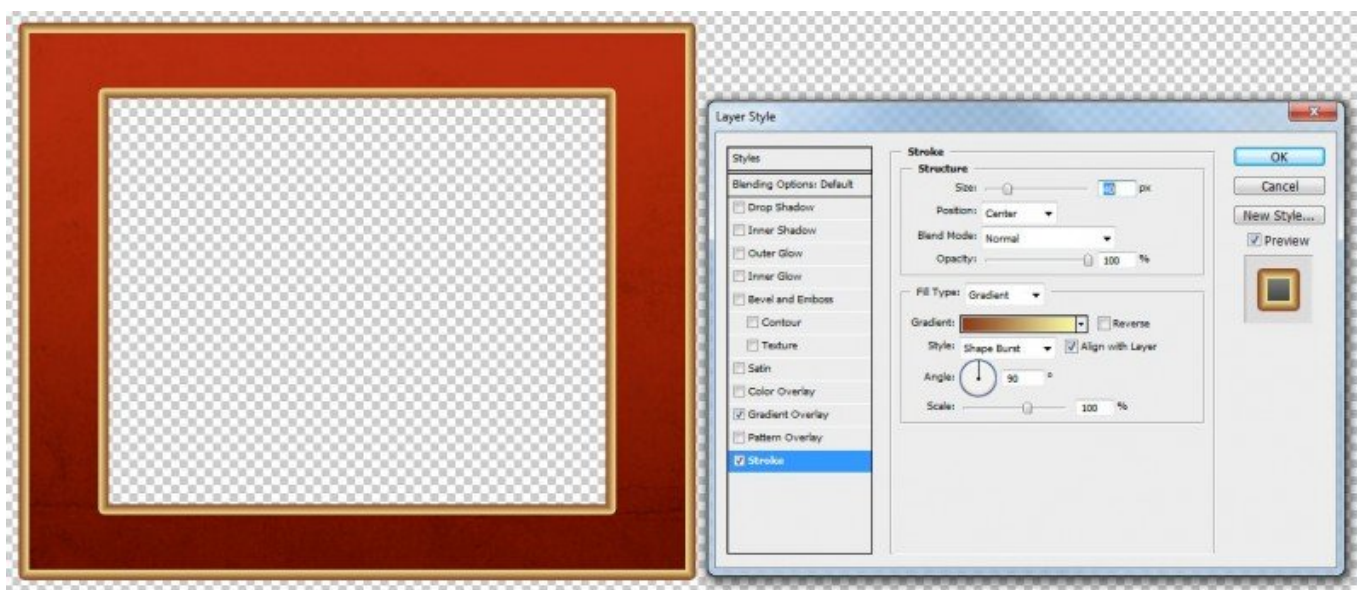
Layer Style

Styles
Blending Options: Default
Drop Shadow
Inner Shadow
Outer Glow
Inner Glow
Bevel and Emboss
Contour
Texture
Satin
Color Overlay
Gradient Overlay
Pattern Overlay
Stroke

Stroke
Structure
Size: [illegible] px
Position: Center
Blend Mode: Normal
Opacity: 100 %

Fill Type: Gradient
Gradient: Reverse
Style: Shape Burst Align with Layer
Angle: 90 °
Scale: 100 %

OK
Cancel
New Style...
Preview